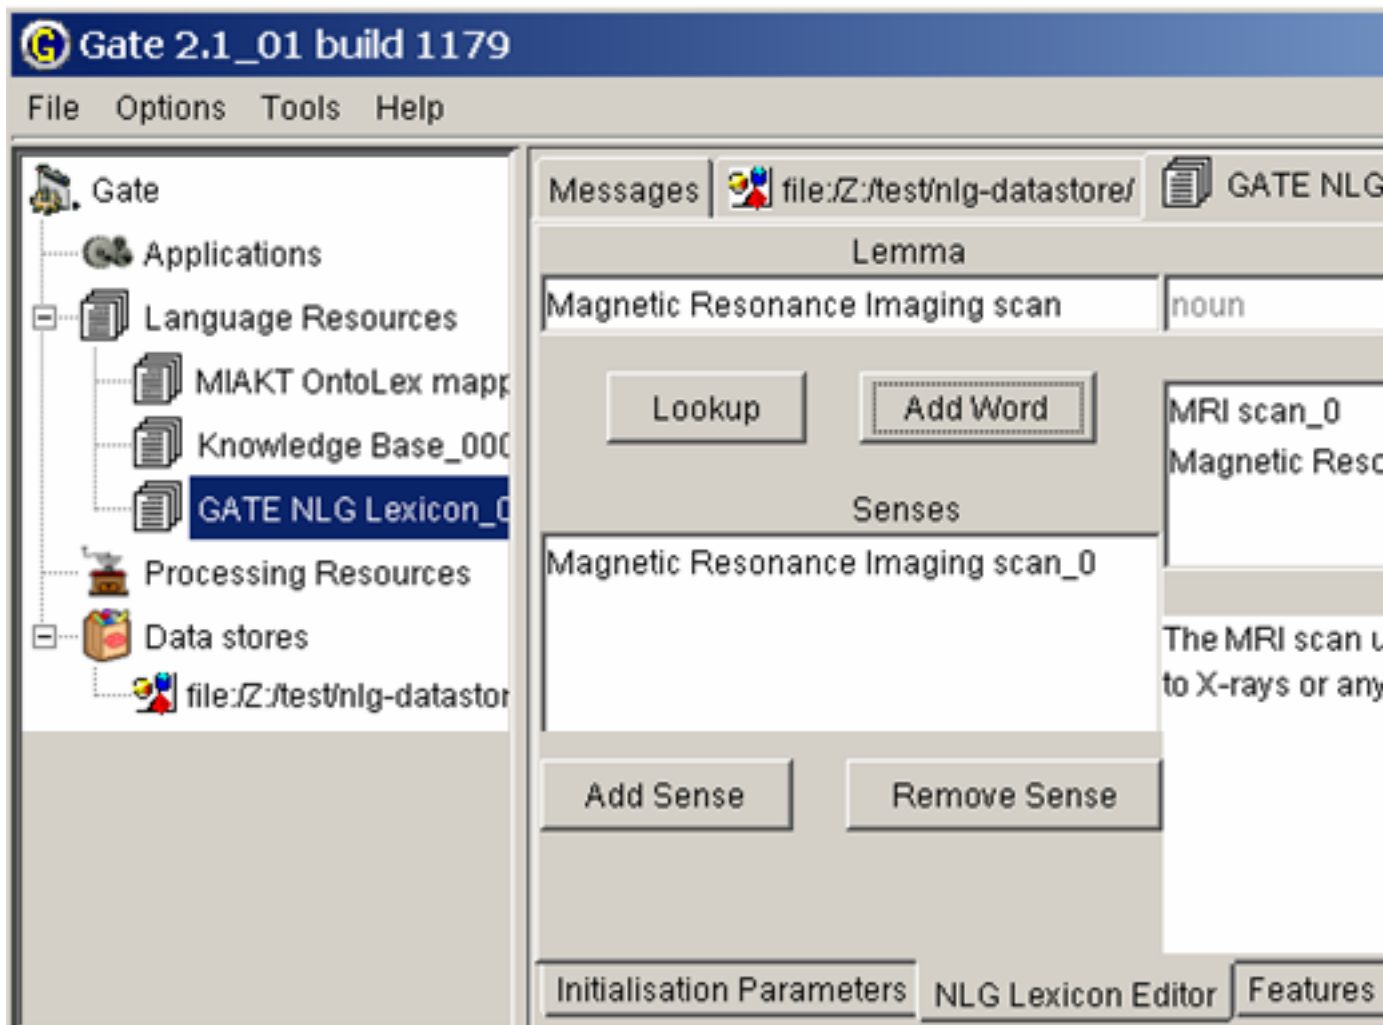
Gate 2.1_01 build 1179

File Options Tools Help

Gate
Applications
Language Resources
MIAKT OntoLex mapp
Knowledge Base_00
GATE NLG Lexicon_
Processing Resources
Data stores
file:/Z:/test/nlg-datastor

Messages | file:/Z:/test/nlg-datastore/ | GATE NLG

Lemma

Magnetic Resonance Imaging scan

noun

Lookup

Add Word

MRI scan_0
Magnetic Reso

Senses

Magnetic Resonance Imaging scan_0

The MRI scan u
to X-rays or any

Add Sense

Remove Sense

Initialisation Parameters | NLG Lexicon Editor | Features